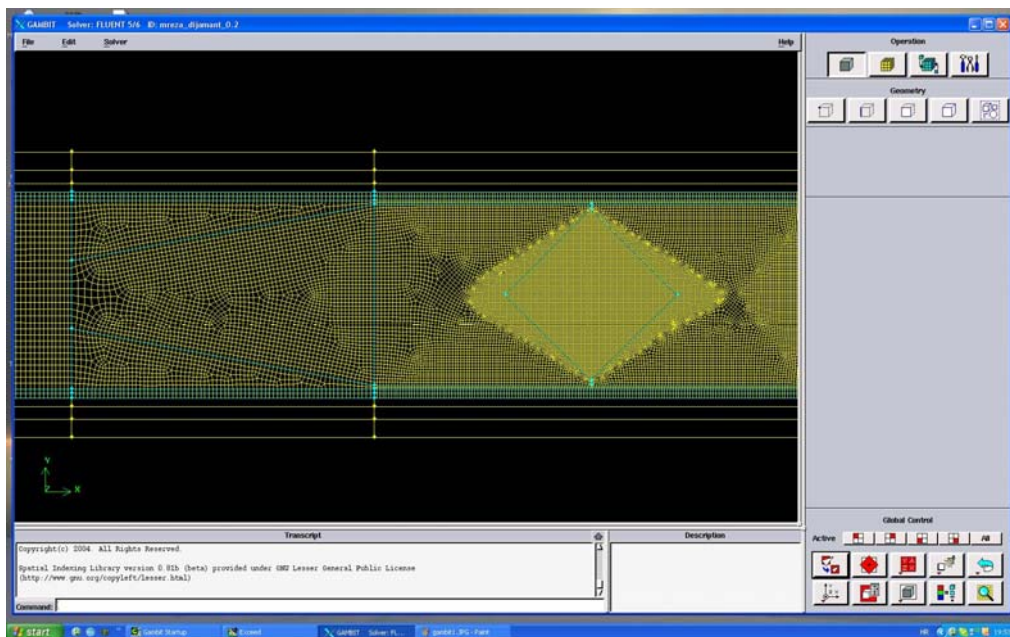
GAMBIT Solver: FLUENT 5/6 ID: mreza_dijamant_0.2

File Edit Solver Help

Operation

Geometry

y
x

Transcript

Copyright(c) 2004. All Rights Reserved.

Spatial Indexing Library version 0.81b (beta) provided under GNU Lesser General Public License (http://www.gnu.org/copyleft/lesser.html)

Command:

Description

Global Control

Active All

start Gambit Startup Excel GAMBIT Solver: FL... gambit1.JPG - Paint

HR 19:5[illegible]